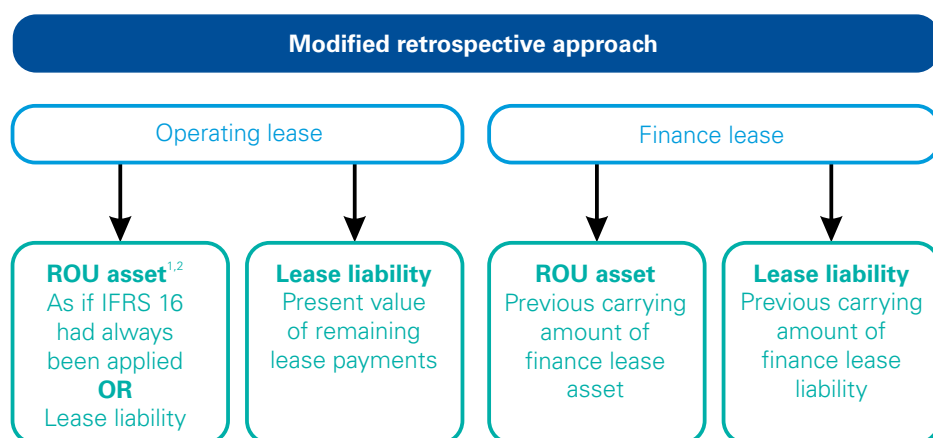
Modified retrospective approach

Operating lease

Finance lease

ROU asset$^{1,2}$
As if IFRS 16 had always been applied
OR
Lease liability

Lease liability
Present value of remaining lease payments

ROU asset
Previous carrying amount of finance lease asset

Lease liability
Previous carrying amount of finance lease liability